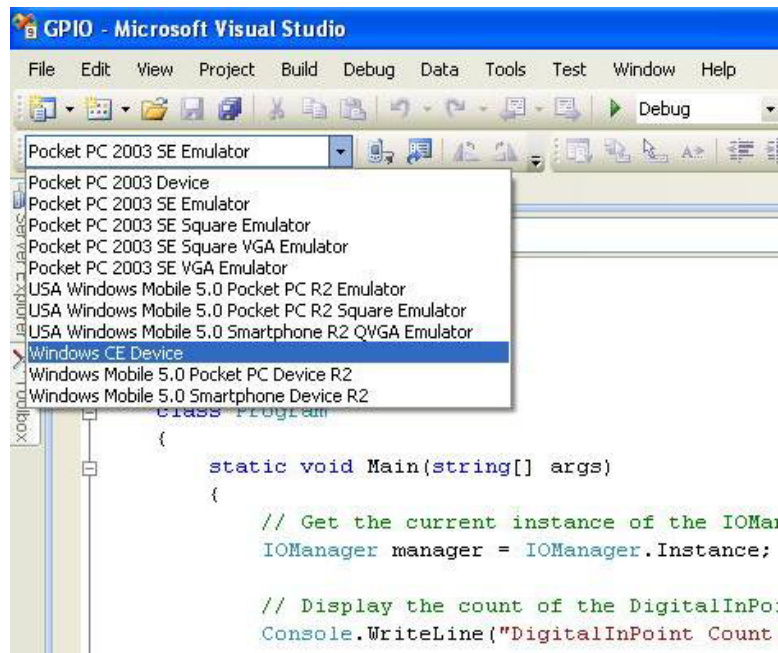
GPIO - Microsoft Visual Studio

File Edit View Project Build Debug Data Tools Test Window Help

Debug

Pocket PC 2003 SE Emulator

Pocket PC 2003 Device
Pocket PC 2003 SE Emulator
Pocket PC 2003 SE Square Emulator
Pocket PC 2003 SE Square VGA Emulator
Pocket PC 2003 SE VGA Emulator
USA Windows Mobile 5.0 Pocket PC R2 Emulator
USA Windows Mobile 5.0 Pocket PC R2 Square Emulator
USA Windows Mobile 5.0 Smartphone R2 QVGA Emulator
Windows CE Device
Windows Mobile 5.0 Pocket PC Device R2
Windows Mobile 5.0 Smartphone Device R2

Server Explorer
Toolbox

class Program
{
static void Main(string[] args)
{
// Get the current instance of the IOMa
IOManager manager = IOManager.Instance;

// Display the count of the DigitalInPo
Console.WriteLine("DigitalInPoint Count